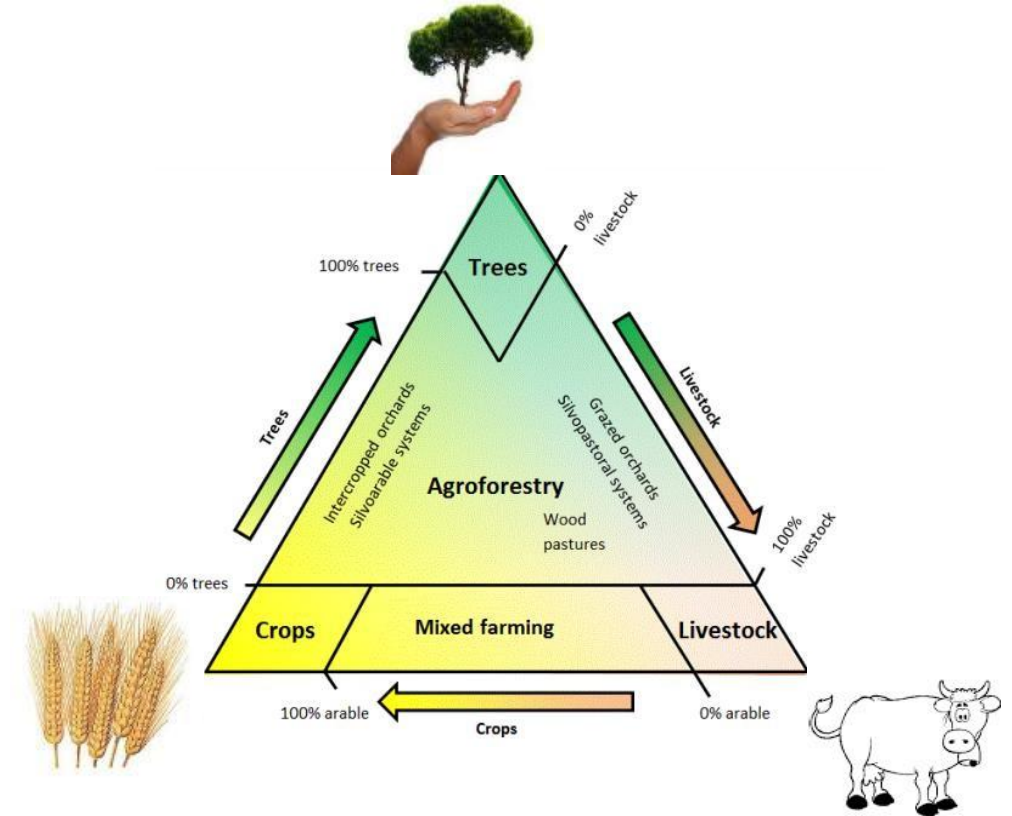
0% livestock

100% trees

Trees

Trees

Intercropped orchards
Silvoarable systems

Grazed orchards
Silvopastoral systems

Livestock

Agroforestry

Wood pastures

100% livestock

0% trees

Crops

Mixed farming

Livestock

100% arable

Crops

0% arable